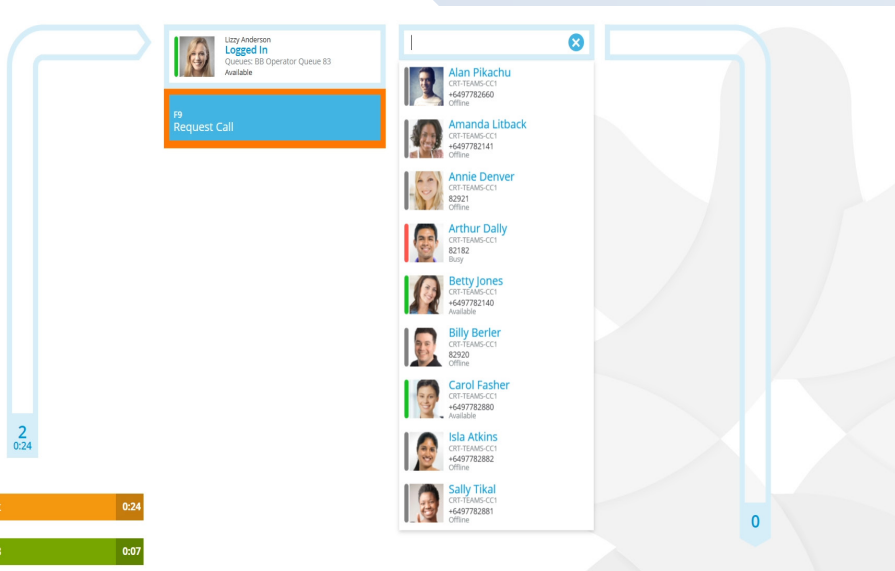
Lizzy Anderson
Logged In
Queues: BB Operator Queue 83
Available

F9
Request Call

Alan Pikachu
CRT-TEAMS-CC1
+6497782660
Offline

Amanda Litback
CRT-TEAMS-CC1
+6497782141
Offline

Annie Denver
CRT-TEAMS-CC1
82921
Offline

Arthur Dally
CRT-TEAMS-CC1
82182
Busy

Betty Jones
CRT-TEAMS-CC1
+6497782140
Available

Billy Berler
CRT-TEAMS-CC1
82920
Offline

Carol Fasher
CRT-TEAMS-CC1
+6497782880
Available

Isla Atkins
CRT-TEAMS-CC1
+6497782882
Offline

Sally Tikal
CRT-TEAMS-CC1
+6497782881
Offline

2
0:24

0:24

0:07

0